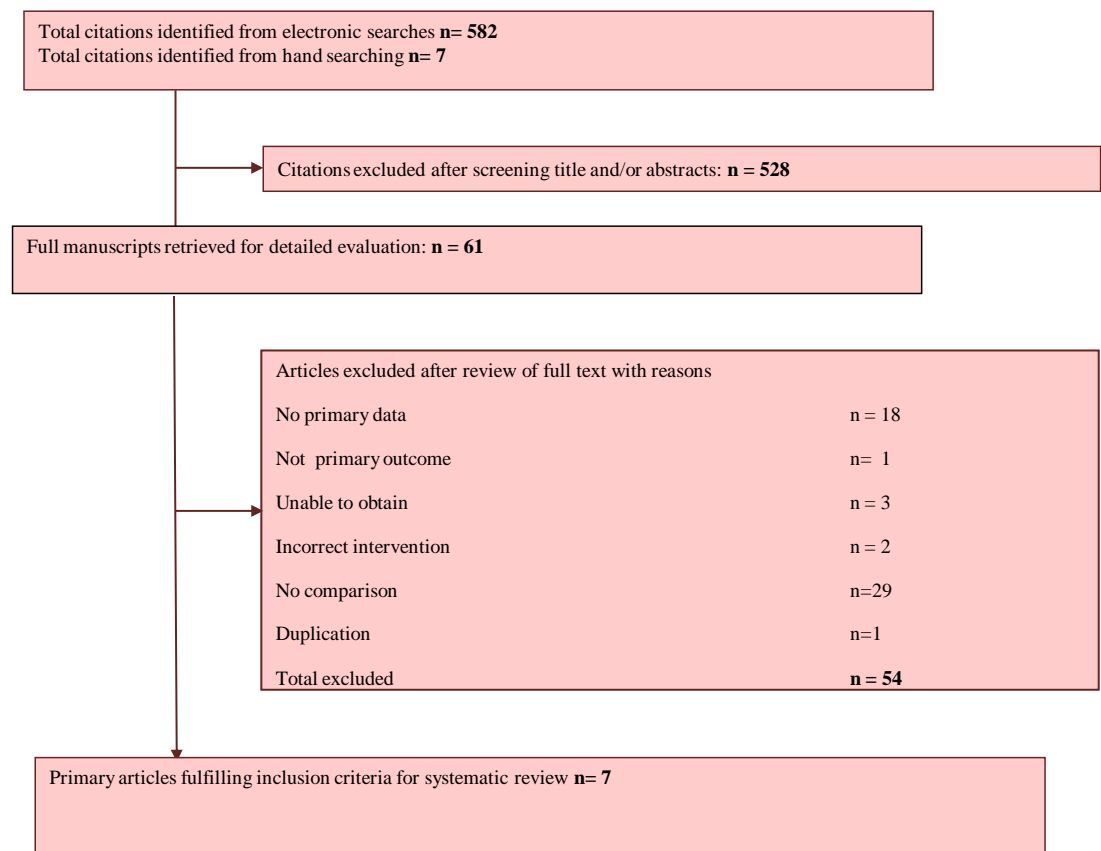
Total citations identified from electronic searches **n= 582**
Total citations identified from hand searching **n= 7**

Citations excluded after screening title and/or abstracts: **n = 528**

Full manuscripts retrieved for detailed evaluation: **n = 61**

Articles excluded after review of full text with reasons

| | |
|---|---|
| No primary data | n = 18 |
| Not primary outcome | n= 1 |
| Unable to obtain | n = 3 |
| Incorrect intervention | n = 2 |
| No comparison | n=29 |
| Duplication | n=1 |
| Total excluded | **n = 54** |

Primary articles fulfilling inclusion criteria for systematic review **n= 7**